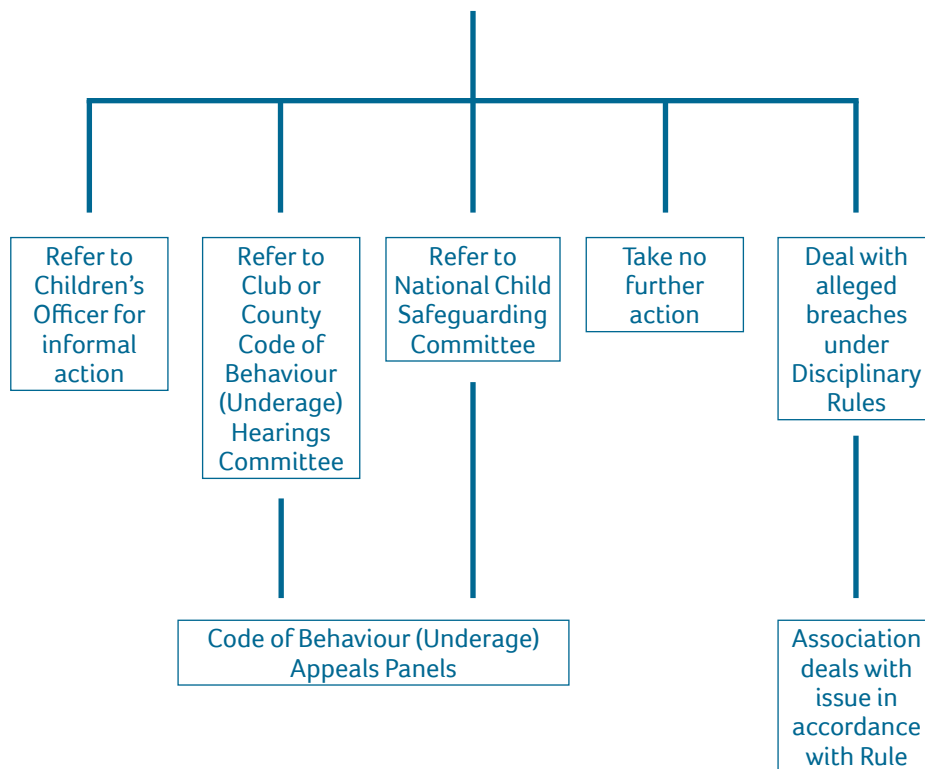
Refer to Children’s Officer for informal action

Refer to Club or County Code of Behaviour (Underage) Hearings Committee

Refer to National Child Safeguarding Committee

Take no further action

Deal with alleged breaches under Disciplinary Rules

Code of Behaviour (Underage) Appeals Panels

Association deals with issue in accordance with Rule